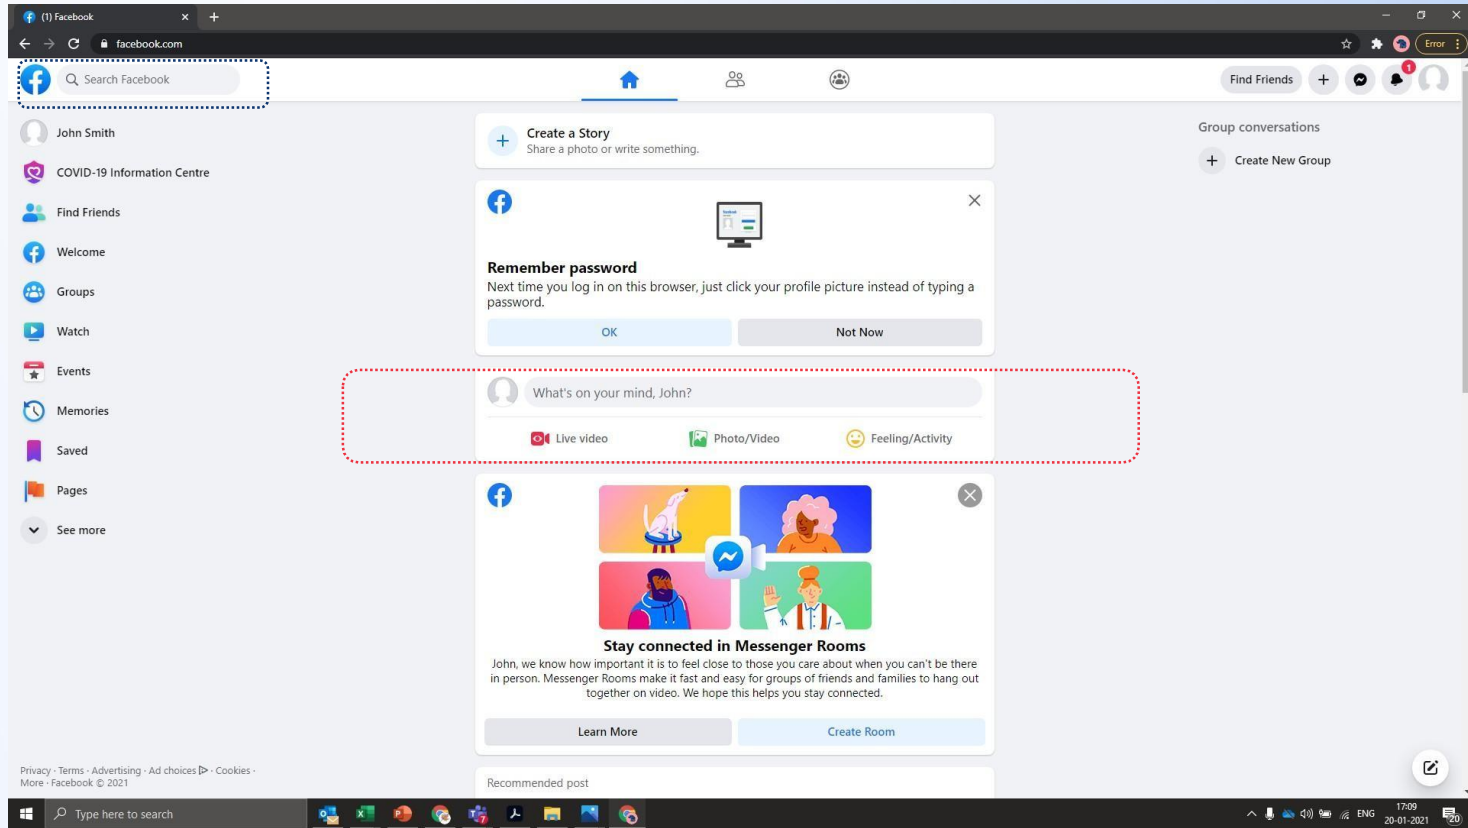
(1) Facebook
facebook.com
Error

Search Facebook

Find Friends

John Smith
COVID-19 Information Centre
Find Friends
Welcome
Groups
Watch
Events
Memories
Saved
Pages
See more

Privacy · Terms · Advertising · Ad choices · Cookies · More · Facebook © 2021

Create a Story
Share a photo or write something.

Remember password
Next time you log in on this browser, just click your profile picture instead of typing a password.
OK
Not Now

What's on your mind, John?
Live video
Photo/Video
Feeling/Activity

Stay connected in Messenger Rooms
John, we know how important it is to feel close to those you care about when you can't be there in person. Messenger Rooms make it fast and easy for groups of friends and families to hang out together on video. We hope this helps you stay connected.
Learn More
Create Room

Recommended post

Group conversations
Create New Group

Type here to search
ENG
17:09
20-01-2021
20